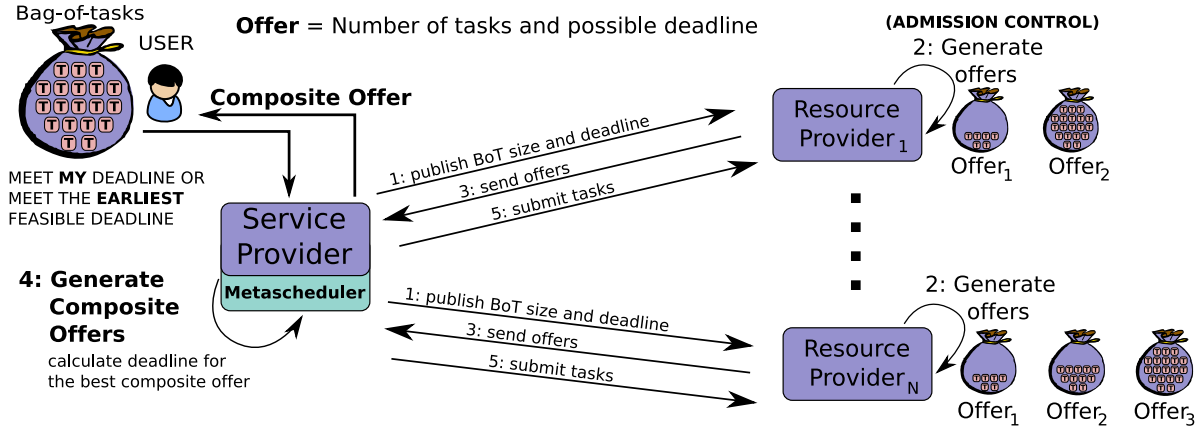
Bag-of-tasks

USER

T T T T T T T T T T T T T T T T T T T

MEET **MY** DEADLINE OR MEET THE **EARLIEST** FEASIBLE DEADLINE

**Offer** = Number of tasks and possible deadline

**Composite Offer**

(ADMISSION CONTROL)

2: Generate offers

Resource Provider$_1$

Offer$_1$ Offer$_2$

1: publish BoT size and deadline

3: send offers

5: submit tasks

Service Provider

Metascheduler

**4: Generate Composite Offers**

calculate deadline for the best composite offer

1: publish BoT size and deadline

3: send offers

5: submit tasks

2: Generate offers

Resource Provider$_N$

Offer$_1$ Offer$_2$ Offer$_3$